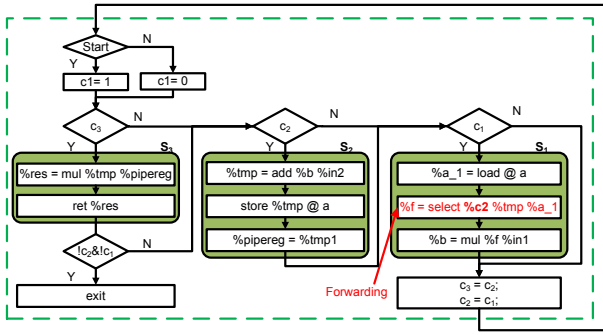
Start

N

Y

c1= 1

c1= 0

$c_3$

N

Y

$S_3$

%res = mul %tmp %pipereg

ret %res

$!c_2\&!c_1$

N

Y

exit

$c_2$

N

$S_2$

%tmp = add %b %in2

store %tmp @ a

%pipereg = %tmp1

$c_1$

N

$S_1$

%a_1 = load @ a

%f = select %c2 %tmp %a_1

%b = mul %f %in1

Forwarding

$c_3 = c_2$;
$c_2 = c_1$;